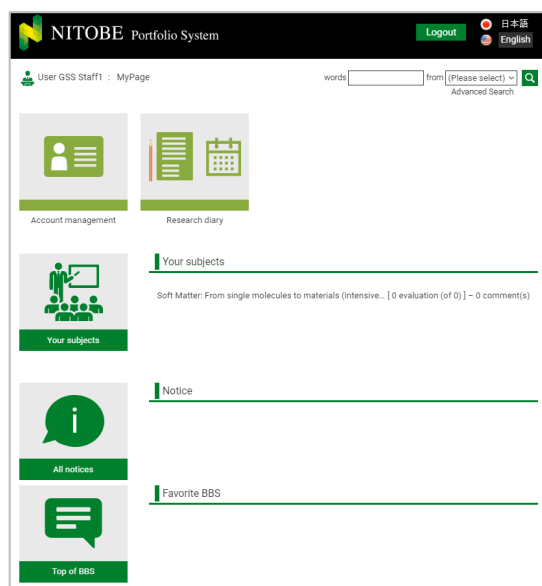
NITOBE Portfolio System

Logout

日本語
English

User GSS Staff1 : MyPage

words [ ] from (Please select)

Advanced Search

Account management

Research diary

Your subjects

Your subjects

Soft Matter: From single molecules to materials (Intensive... [ 0 evaluation (of 0) ] – 0 comment(s)

Notice

All notices

Favorite BBS

Top of BBS